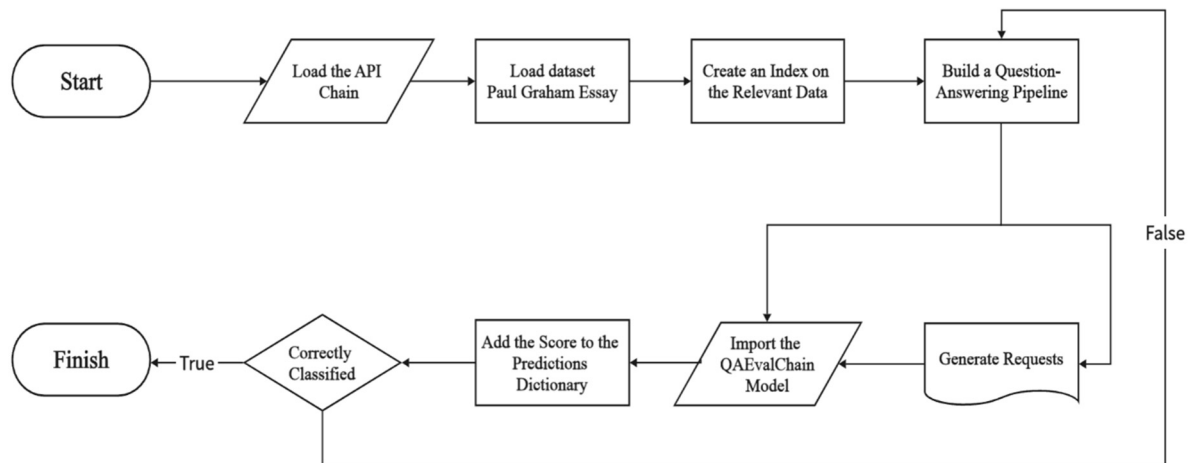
Start

Load the API Chain

Load dataset Paul Graham Essay

Create an Index on the Relevant Data

Build a Question-Answering Pipeline

False

Generate Requests

Import the QAEvalChain Model

Add the Score to the Predictions Dictionary

Correctly Classified

True

Finish